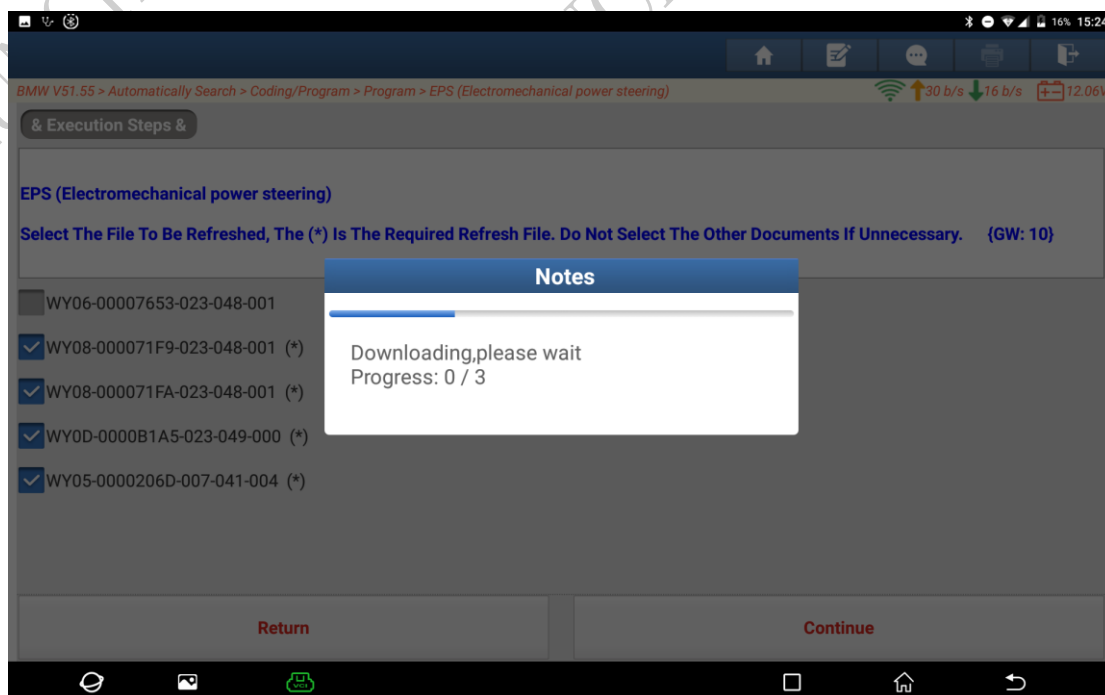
16% 15:24

BMW V51.55 > Automatically Search > Coding/Program > Program > EPS (Electromechanical power steering)

30 b/s 16 b/s 12.06V

& Execution Steps &

EPS (Electromechanical power steering)

Select The File To Be Refreshed, The (*) Is The Required Refresh File. Do Not Select The Other Documents If Unnecessary. {GW: 10}

WY06-00007653-023-048-001

WY08-000071F9-023-048-001 (*)

WY08-000071FA-023-048-001 (*)

WY0D-0000B1A5-023-049-000 (*)

WY05-0000206D-007-041-004 (*)

Notes

Downloading,please wait
Progress: 0 / 3

Return

Continue

VCI